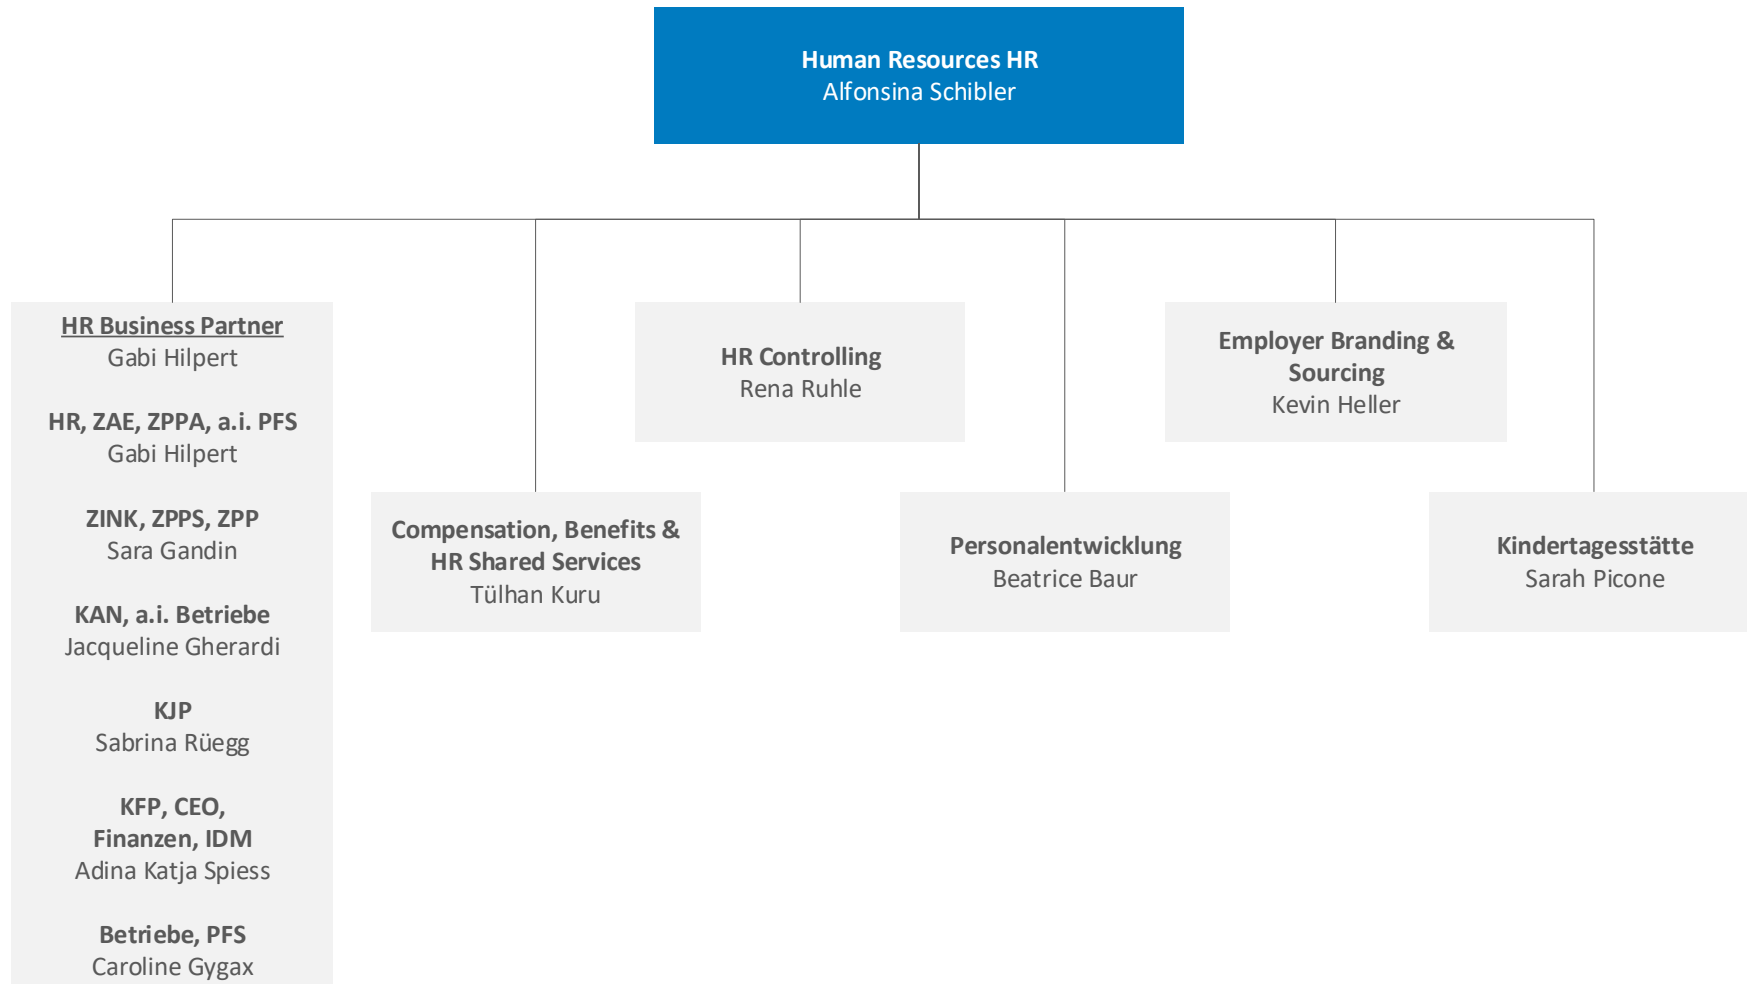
Human Resources HR
Alfonsina Schibler

HR Business Partner
Gabi Hilpert

HR, ZAE, ZPPA, a.i. PFS
Gabi Hilpert

ZINK, ZPPS, ZPP
Sara Gandin

KAN, a.i. Betriebe
Jacqueline Gherardi

KJP
Sabrina Rüegg

KFP, CEO, Finanzen, IDM
Adina Katja Spiess

Betriebe, PFS
Caroline Gygax

Compensation, Benefits & HR Shared Services
Tülhan Kuru

HR Controlling
Rena Ruhle

Personalentwicklung
Beatrice Baur

Employer Branding & Sourcing
Kevin Heller

Kindertagesstätte
Sarah Picone